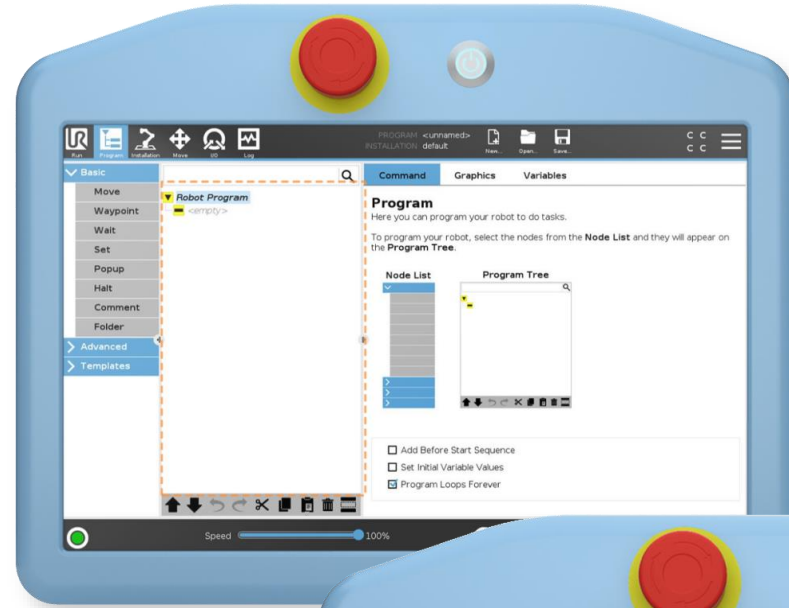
Run Program Installation Move I/O Log

PROGRAM <unnamed>
INSTALLATION default

New... Open... Save...

C C
C C

Basic
Move
Waypoint
Wait
Set
Popup
Halt
Comment
Folder
Advanced
Templates

Robot Program
<empty>

Command Graphics Variables

Program
Here you can program your robot to do tasks.

To program your robot, select the nodes from the **Node List** and they will appear on the **Program Tree**.

Node List
Program Tree

Add Before Start Sequence
Set Initial Variable Values
Program Loops Forever

Speed 100%